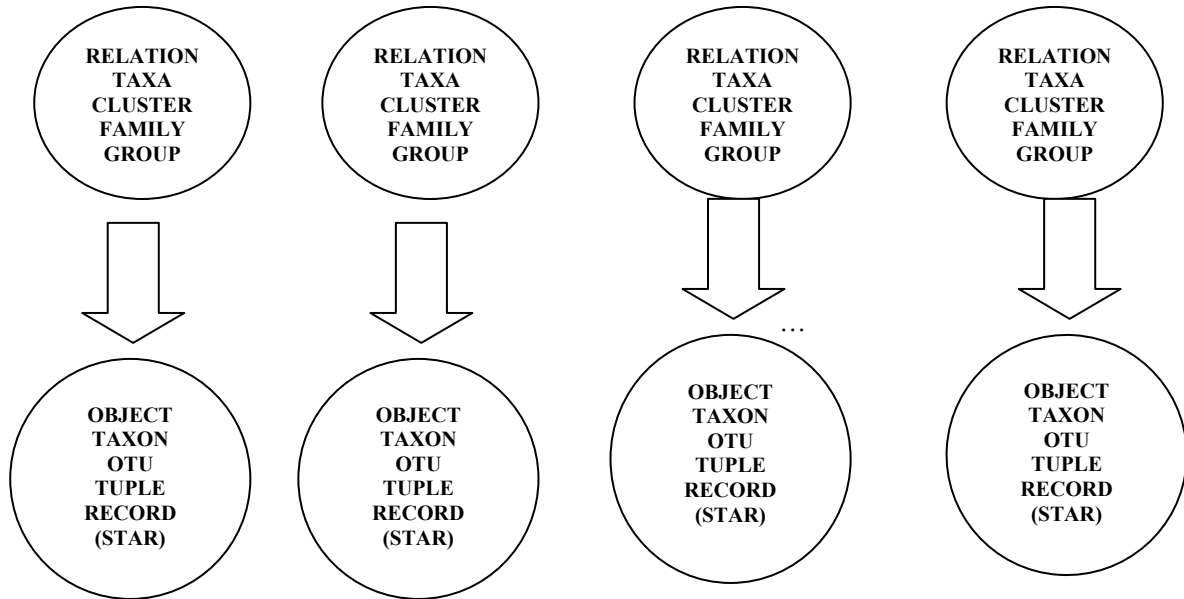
RELATION
TAXA
CLUSTER
FAMILY
GROUP

OBJECT
TAXON
OTU
TUPLE
RECORD
(STAR)

RELATION
TAXA
CLUSTER
FAMILY
GROUP

OBJECT
TAXON
OTU
TUPLE
RECORD
(STAR)

RELATION
TAXA
CLUSTER
FAMILY
GROUP

…

OBJECT
TAXON
OTU
TUPLE
RECORD
(STAR)

RELATION
TAXA
CLUSTER
FAMILY
GROUP

OBJECT
TAXON
OTU
TUPLE
RECORD
(STAR)